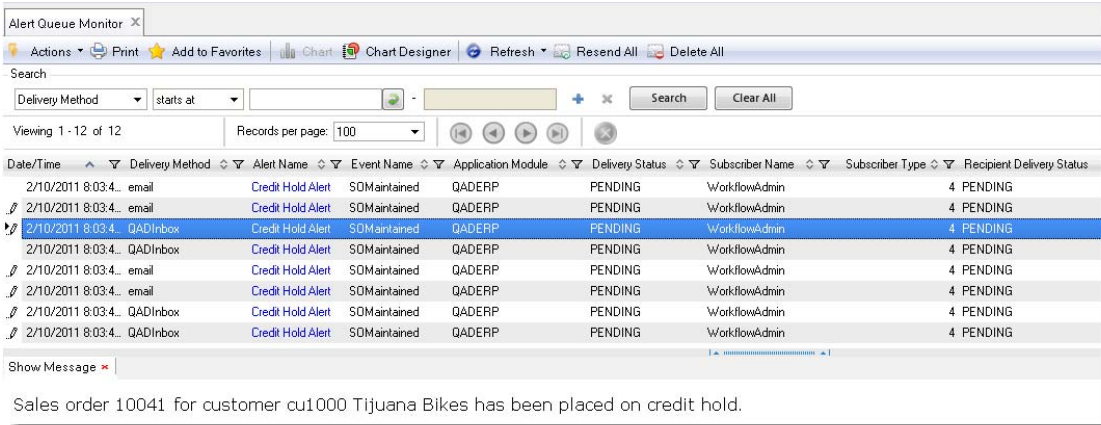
Alert Queue Monitor ×

Actions ▾ Print Add to Favorites Chart Chart Designer Refresh ▾ Resend All Delete All

Search

Delivery Method ▾ starts at ▾ - Search Clear All

Viewing 1 - 12 of 12 Records per page: 100 ▾

| Date/Time | Delivery Method | Alert Name | Event Name | Application Module | Delivery Status | Subscriber Name | Subscriber Type | Recipient Delivery Status |
|---|---|---|---|---|---|---|---|---|
| 2/10/2011 8:03:4... | email | Credit Hold Alert | SOMaintained | QADERP | PENDING | WorkflowAdmin | 4 | PENDING |
| 2/10/2011 8:03:4... | email | Credit Hold Alert | SOMaintained | QADERP | PENDING | WorkflowAdmin | 4 | PENDING |
| 2/10/2011 8:03:4... | QADInbox | Credit Hold Alert | SOMaintained | QADERP | PENDING | WorkflowAdmin | 4 | PENDING |
| 2/10/2011 8:03:4... | QADInbox | Credit Hold Alert | SOMaintained | QADERP | PENDING | WorkflowAdmin | 4 | PENDING |
| 2/10/2011 8:03:4... | email | Credit Hold Alert | SOMaintained | QADERP | PENDING | WorkflowAdmin | 4 | PENDING |
| 2/10/2011 8:03:4... | email | Credit Hold Alert | SOMaintained | QADERP | PENDING | WorkflowAdmin | 4 | PENDING |
| 2/10/2011 8:03:4... | QADInbox | Credit Hold Alert | SOMaintained | QADERP | PENDING | WorkflowAdmin | 4 | PENDING |
| 2/10/2011 8:03:4... | QADInbox | Credit Hold Alert | SOMaintained | QADERP | PENDING | WorkflowAdmin | 4 | PENDING |

Show Message ×

Sales order 10041 for customer cu1000 Tijuana Bikes has been placed on credit hold.